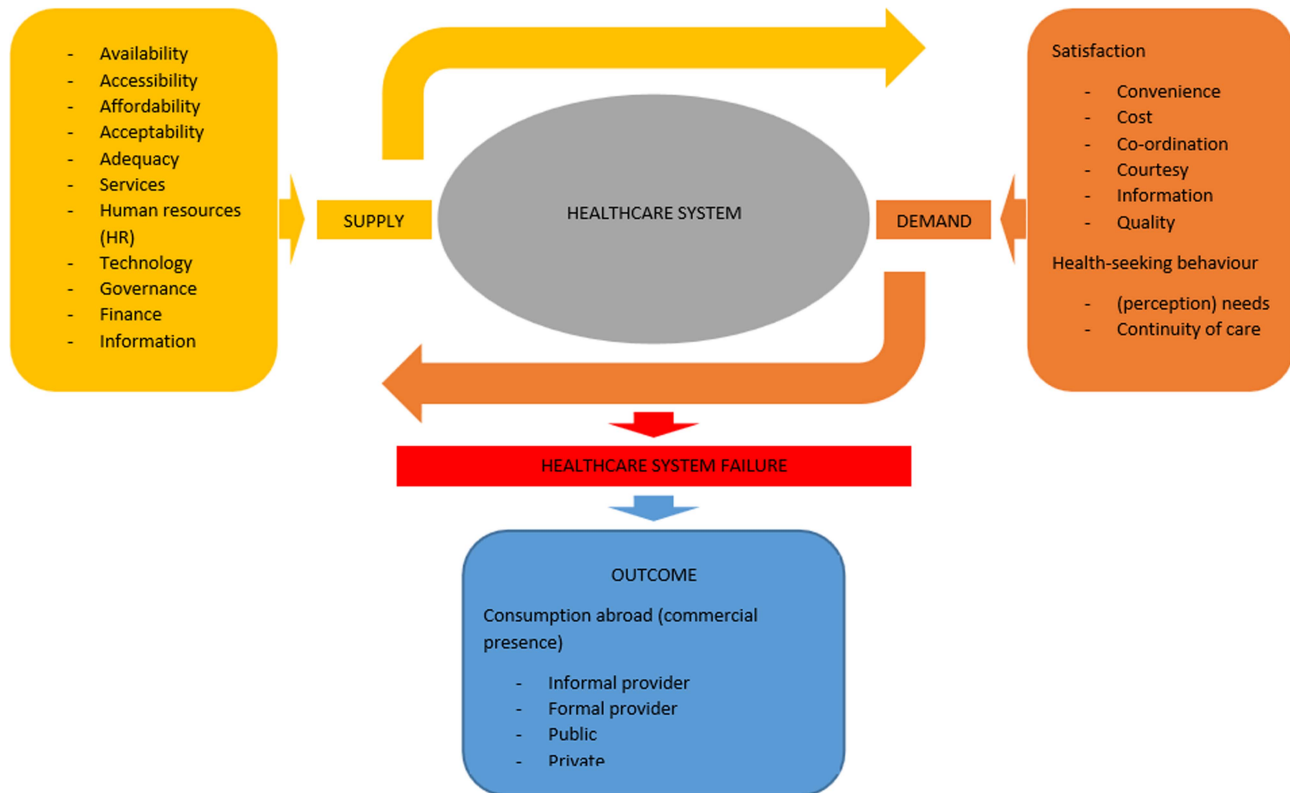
- Availability
- Accessibility
- Affordability
- Acceptability
- Adequacy
- Services
- Human resources (HR)
- Technology
- Governance
- Finance
- Information

SUPPLY

HEALTHCARE SYSTEM

DEMAND

Satisfaction

- Convenience
- Cost
- Co-ordination
- Courtesy
- Information
- Quality

Health-seeking behaviour

- (perception) needs
- Continuity of care

HEALTHCARE SYSTEM FAILURE

OUTCOME

Consumption abroad (commercial presence)

- Informal provider
- Formal provider
- Public
- Private